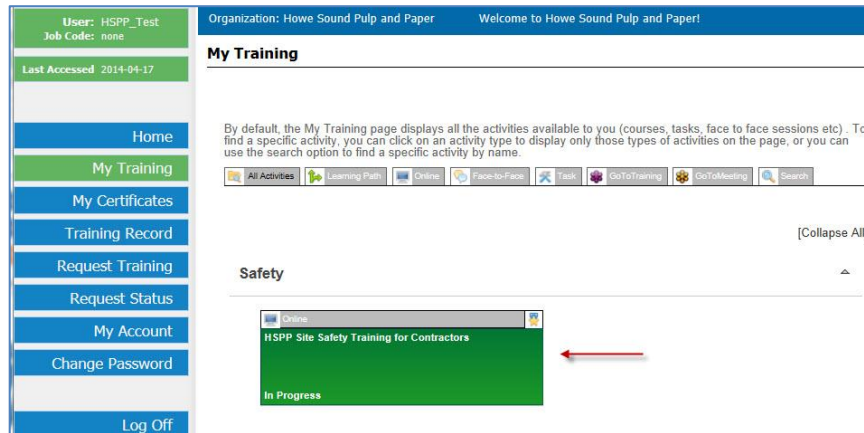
User: HSPP_Test
Job Code: none

Last Accessed 2014-04-17

Home
My Training
My Certificates
Training Record
Request Training
Request Status
My Account
Change Password

Log Off

Organization: Howe Sound Pulp and Paper     Welcome to Howe Sound Pulp and Paper!

My Training

By default, the My Training page displays all the activities available to you (courses, tasks, face to face sessions etc) . To find a specific activity, you can click on an activity type to display only those types of activities on the page, or you can use the search option to find a specific activity by name.

All Activities | Learning Path | Online | Face-to-Face | Task | GoToTraining | GoToMeeting | Search

[Collapse All

Safety

Online
HSPP Site Safety Training for Contractors

In Progress